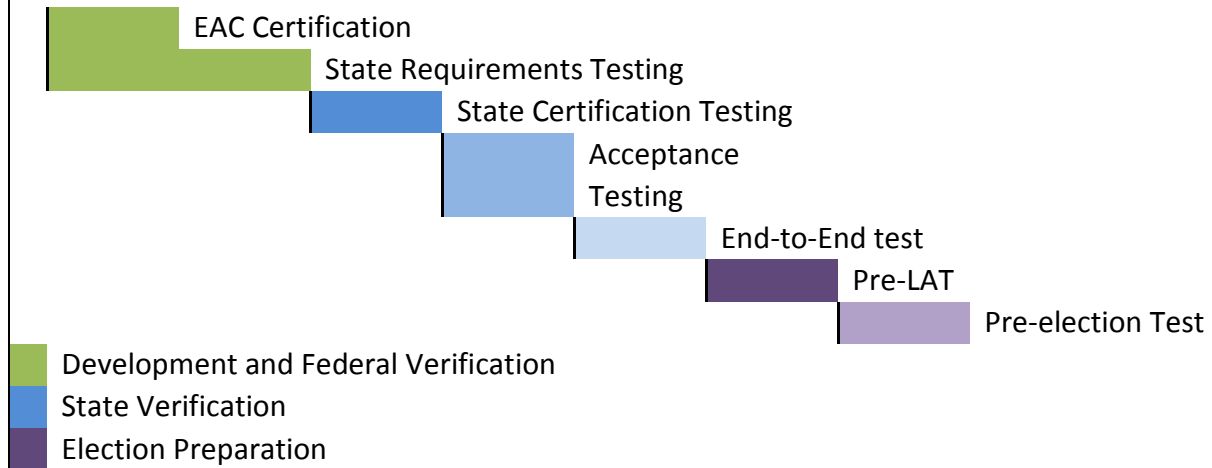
EAC Certification
State Requirements Testing
State Certification Testing
Acceptance Testing
End-to-End test
Pre-LAT
Pre-election Test

Development and Federal Verification
State Verification
Election Preparation